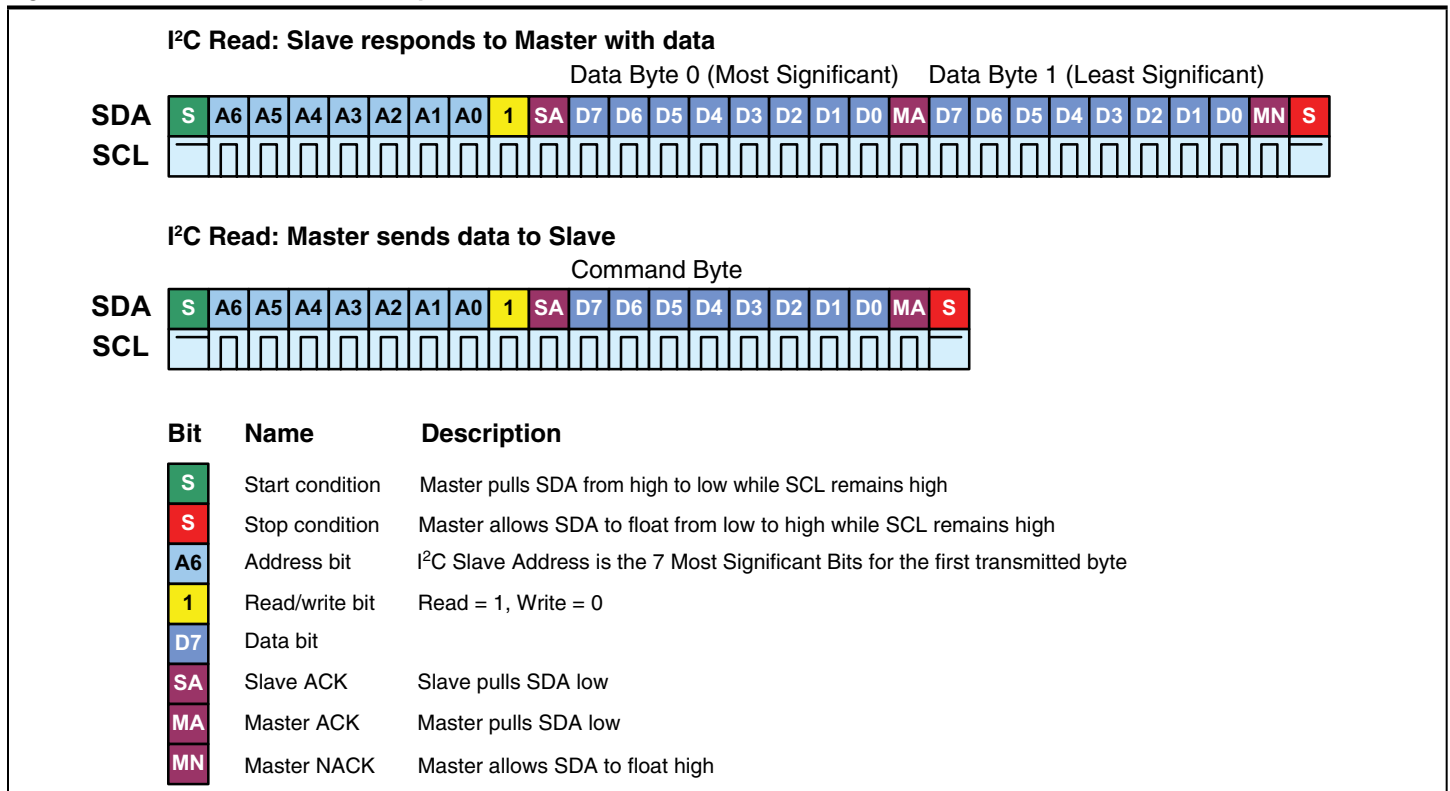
I$^2$C Read: Slave responds to Master with data

Data Byte 0 (Most Significant) Data Byte 1 (Least Significant)

SDA S A6 A5 A4 A3 A2 A1 A0 1 SA D7 D6 D5 D4 D3 D2 D1 D0 MA D7 D6 D5 D4 D3 D2 D1 D0 MN S
SCL

I$^2$C Read: Master sends data to Slave

Command Byte

SDA S A6 A5 A4 A3 A2 A1 A0 1 SA D7 D6 D5 D4 D3 D2 D1 D0 MA S
SCL

| Bit | Name | Description |
|---|---|---|
| S | Start condition | Master pulls SDA from high to low while SCL remains high |
| S | Stop condition | Master allows SDA to float from low to high while SCL remains high |
| A6 | Address bit | I$^2$C Slave Address is the 7 Most Significant Bits for the first transmitted byte |
| 1 | Read/write bit | Read = 1, Write = 0 |
| D7 | Data bit | |
| SA | Slave ACK | Slave pulls SDA low |
| MA | Master ACK | Master pulls SDA low |
| MN | Master NACK | Master allows SDA to float high |